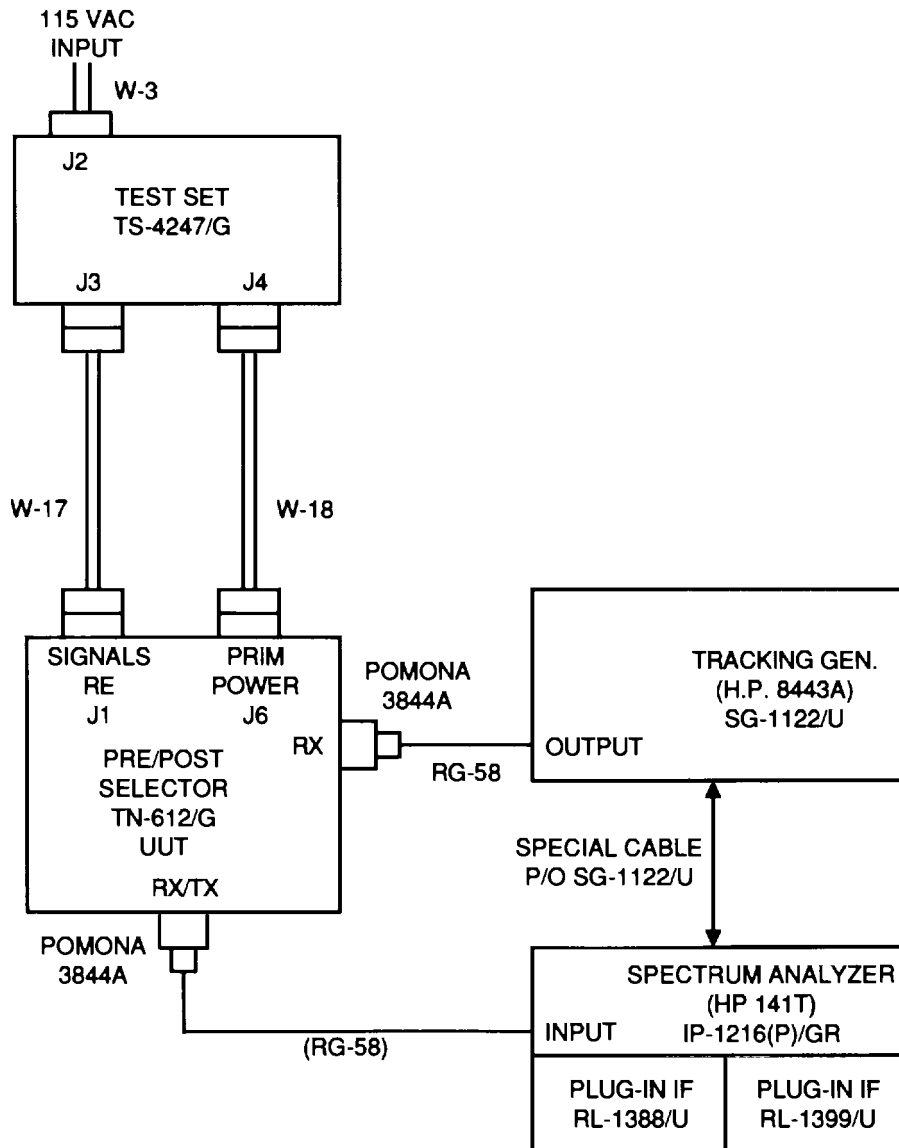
115 VAC
INPUT
W-3
J2
TEST SET
TS-4247/G
J3
J4
W-17
W-18
SIGNALS
RE
J1
PRIM
POWER
J6
RX
PRE/POST
SELECTOR
TN-612/G
UUT
RX/TX
POMONA
3844A
RG-58
TRACKING GEN.
(H.P. 8443A)
SG-1122/U
OUTPUT
SPECIAL CABLE
P/O SG-1122/U
POMONA
3844A
(RG-58)
SPECTRUM ANALYZER
(HP 141T)
INPUT
IP-1216(P)/GR
PLUG-IN IF
RL-1388/U
PLUG-IN IF
RL-1399/U